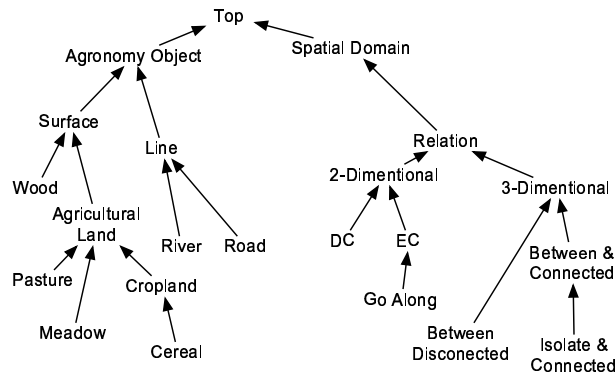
Top

Agronomy Object

Spatial Domain

Surface

Line

Relation

Wood

Agricultural Land

2-Dimentional

3-Dimentional

River

Road

DC

EC

Between & Connected

Pasture

Cropland

Go Along

Meadow

Cereal

Between Disconected

Isolate & Connected